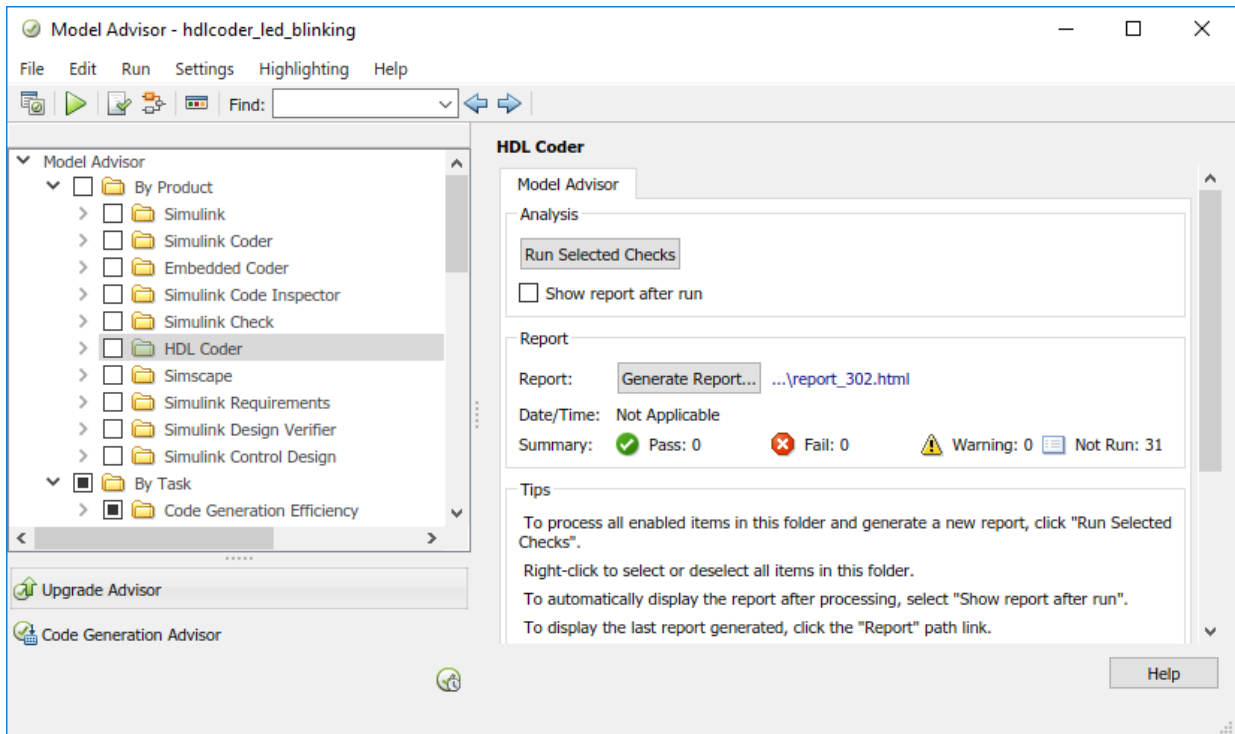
Model Advisor - hdlcoder_led_blinking

File Edit Run Settings Highlighting Help

Find:

Model Advisor
By Product
Simulink
Simulink Coder
Embedded Coder
Simulink Code Inspector
Simulink Check
HDL Coder
Simscape
Simulink Requirements
Simulink Design Verifier
Simulink Control Design
By Task
Code Generation Efficiency

Upgrade Advisor

Code Generation Advisor

HDL Coder

Model Advisor

Analysis

Run Selected Checks

Show report after run

Report

Report: Generate Report... ...\report_302.html

Date/Time: Not Applicable

Summary: Pass: 0 Fail: 0 Warning: 0 Not Run: 31

Tips

To process all enabled items in this folder and generate a new report, click "Run Selected Checks".

Right-click to select or deselect all items in this folder.

To automatically display the report after processing, select "Show report after run".

To display the last report generated, click the "Report" path link.

Help